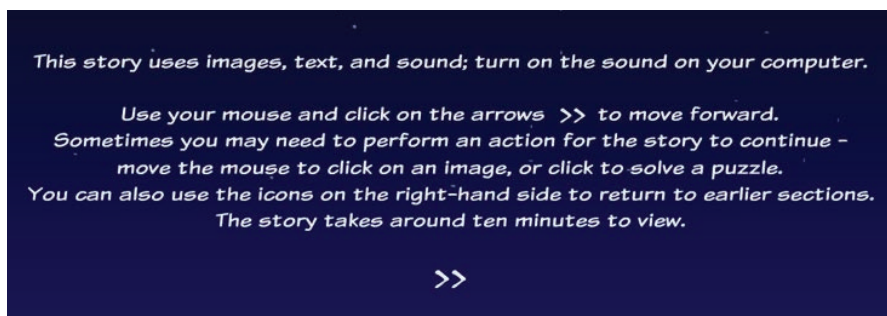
This story uses images, text, and sound; turn on the sound on your computer.

Use your mouse and click on the arrows >> to move forward.
Sometimes you may need to perform an action for the story to continue – move the mouse to click on an image, or click to solve a puzzle.
You can also use the icons on the right-hand side to return to earlier sections.
The story takes around ten minutes to view.

>>